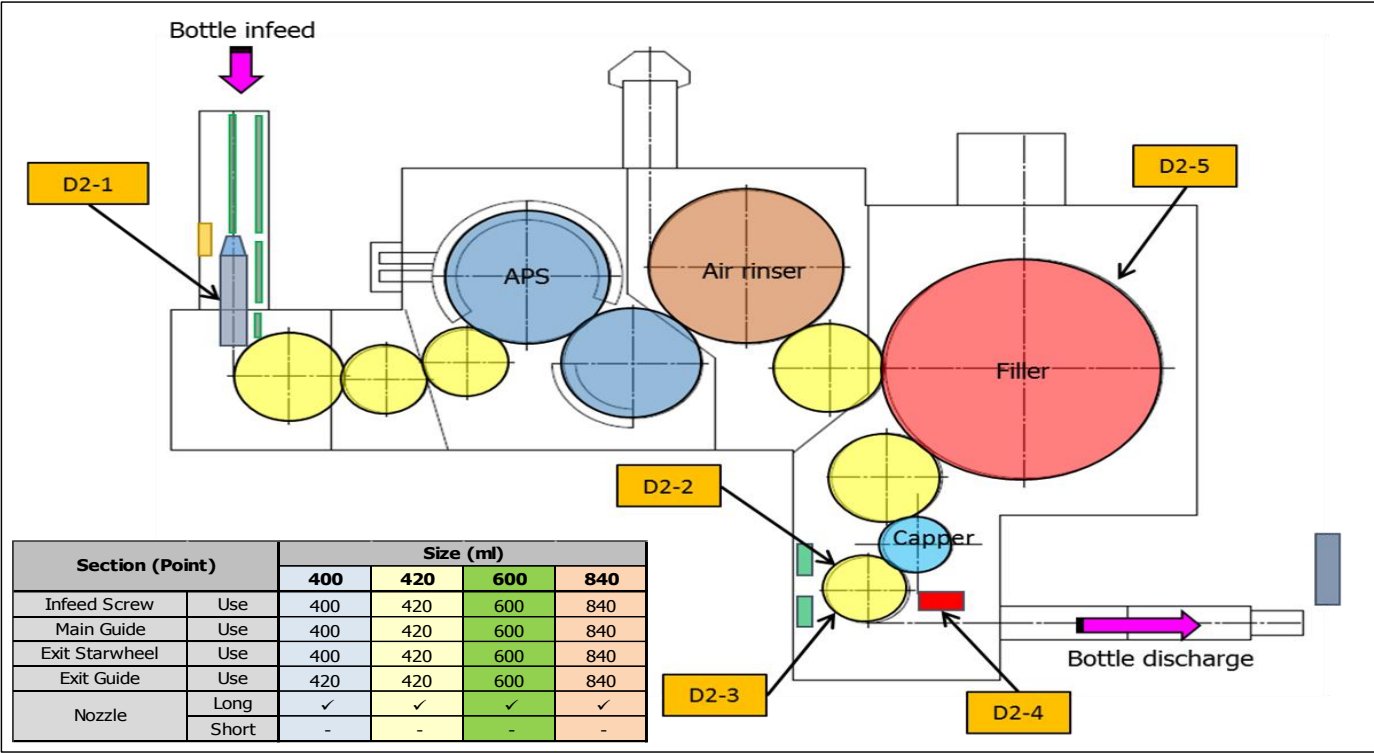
Bottle infeed

D2-1

APS

Air rinser

D2-5

Filler

D2-2

Capper

D2-3

D2-4

Bottle discharge

| Section (Point) | | Size (ml) | | | |
|---|---|---|---|---|---|
| | | 400 | 420 | 600 | 840 |
| Infeed Screw | Use | 400 | 420 | 600 | 840 |
| Main Guide | Use | 400 | 420 | 600 | 840 |
| Exit Starwheel | Use | 400 | 420 | 600 | 840 |
| Exit Guide | Use | 420 | 420 | 600 | 840 |
| Nozzle | Long | ✓ | ✓ | ✓ | ✓ |
| | Short | - | - | - | - |